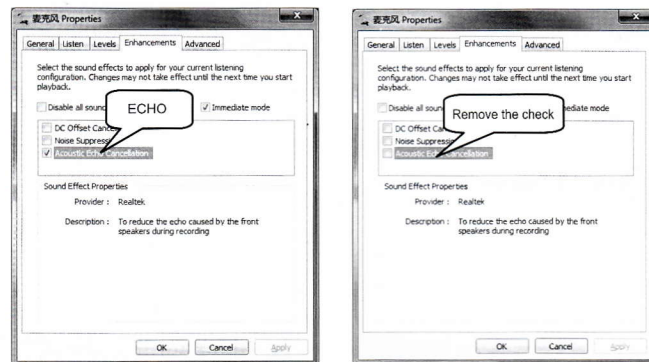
麦克风 Properties

General | Listen | Levels | Enhancements | Advanced

Select the sound effects to apply for your current listening configuration. Changes may not take effect until the next time you start playback.

Disable all sound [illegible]

ECHO

Immediate mode

DC Offset Can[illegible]

Noise Suppress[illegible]

Acoustic Echo Cancellation

Sound Effect Properties

Provider : Realtek

Description : To reduce the echo caused by the front speakers during recording

OK | Cancel | Apply

麦克风 Properties

General | Listen | Levels | Enhancements | Advanced

Select the sound effects to apply for your current listening configuration. Changes may not take effect until the next time you start playback.

Disable all soun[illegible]

Remove the check

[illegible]ediate mode

DC Offset Can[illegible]

Noise Suppress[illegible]

Acoustic Ec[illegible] Cancellation

Sound Effect Properties

Provider : Realtek

Description : To reduce the echo caused by the front speakers during recording

OK | Cancel | Apply